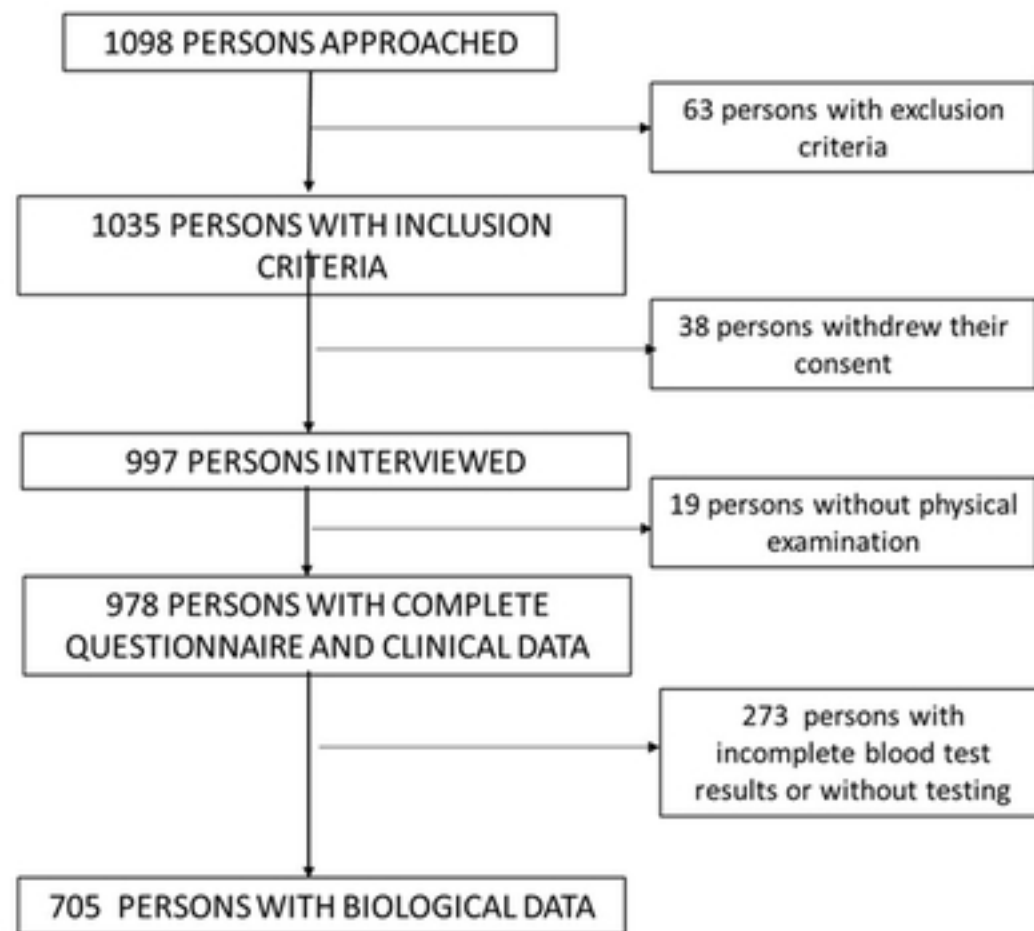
1098 PERSONS APPROACHED

63 persons with exclusion criteria

1035 PERSONS WITH INCLUSION CRITERIA

38 persons withdrew their consent

997 PERSONS INTERVIEWED

19 persons without physical examination

978 PERSONS WITH COMPLETE QUESTIONNAIRE AND CLINICAL DATA

273 persons with incomplete blood test results or without testing

705 PERSONS WITH BIOLOGICAL DATA